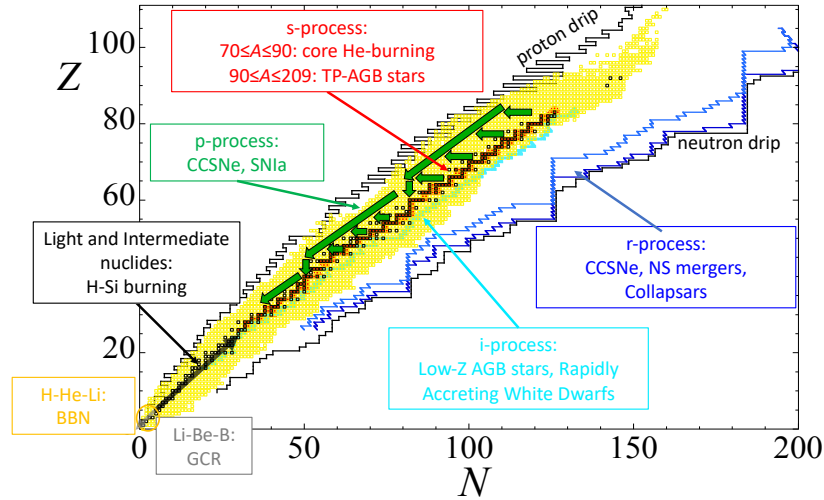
$Z$

100

80

60

20

0

s-process:
70≤$A$≤90: core He-burning
90≤$A$≤209: TP-AGB stars

proton drip

p-process:
CCSNe, SNIa

neutron drip

Light and Intermediate nuclides:
H-Si burning

r-process:
CCSNe, NS mergers, Collapsars

i-process:
Low-Z AGB stars, Rapidly Accreting White Dwarfs

H-He-Li:
BBN

Li-Be-B:
GCR

50

100

150

200

$N$